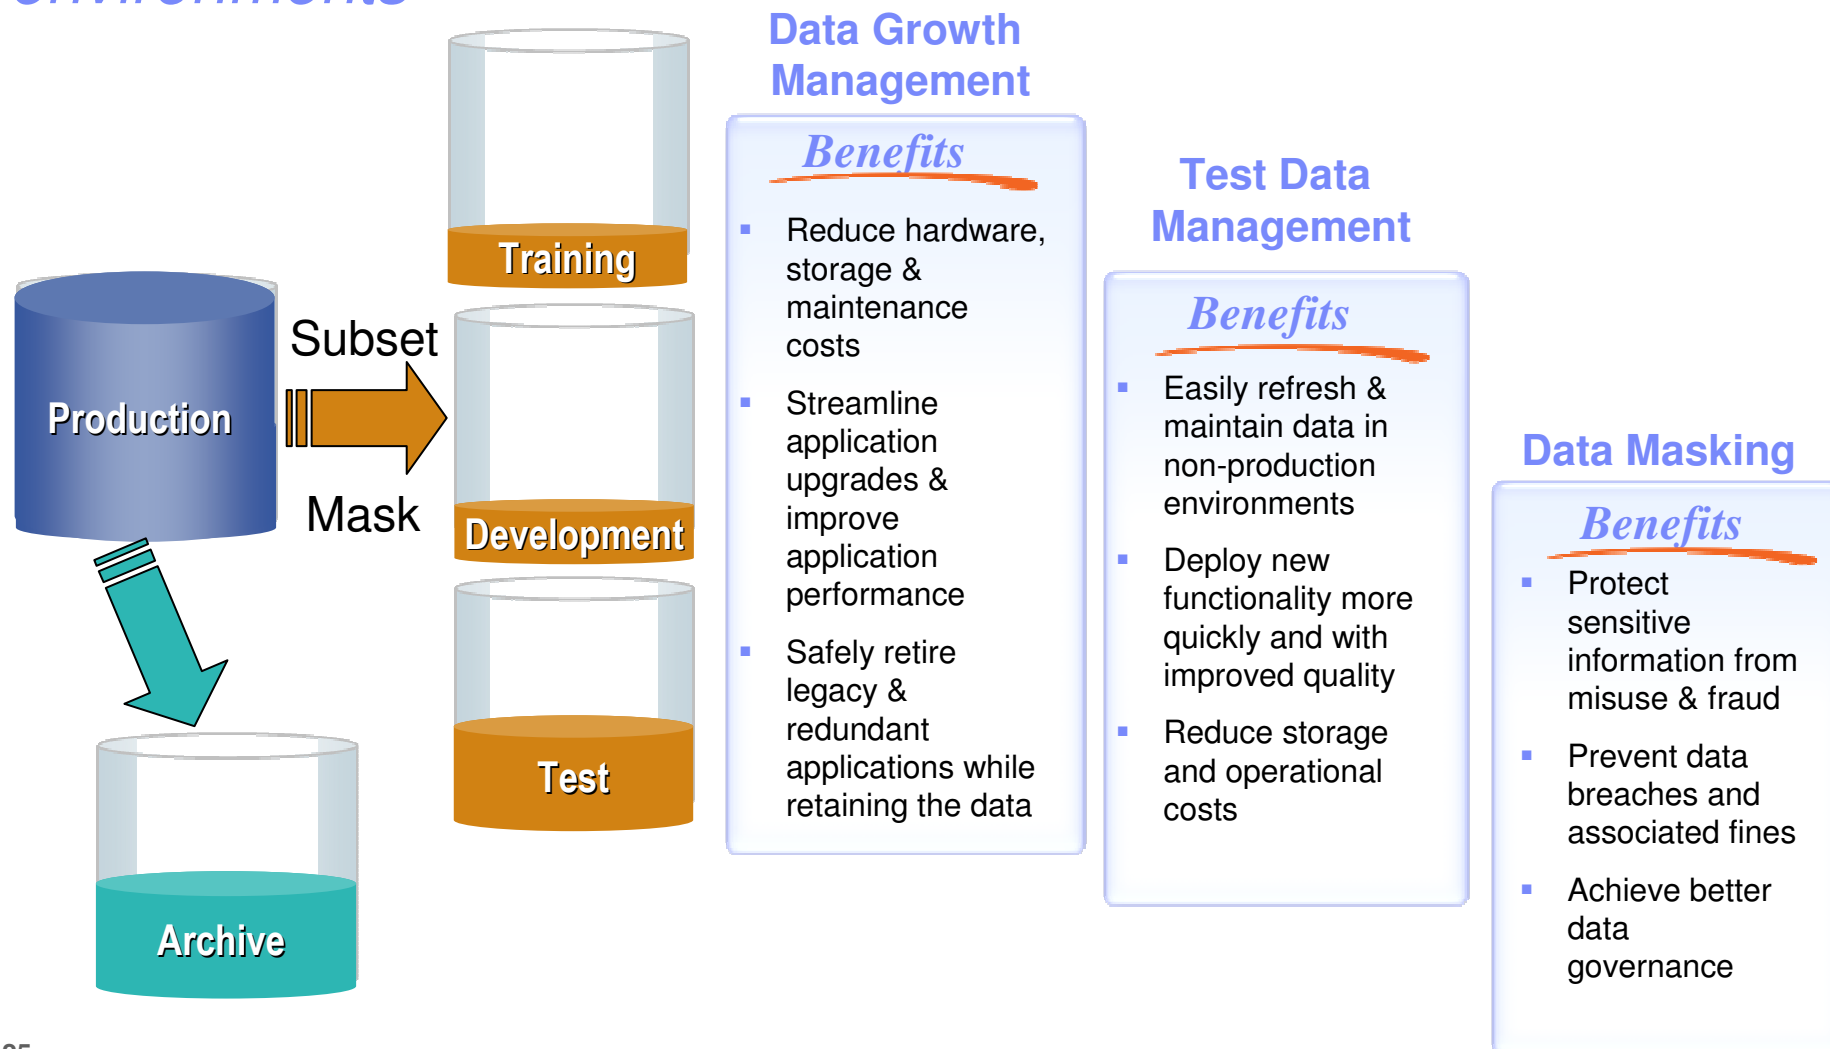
Production

Subset

Mask

Training

Development

Test

Archive

Data Growth Management

Benefits

- Reduce hardware, storage & maintenance costs
- Streamline application upgrades & improve application performance
- Safely retire legacy & redundant applications while retaining the data

Test Data Management

Benefits

- Easily refresh & maintain data in non-production environments
- Deploy new functionality more quickly and with improved quality
- Reduce storage and operational costs

Data Masking

Benefits

- Protect sensitive information from misuse & fraud
- Prevent data breaches and associated fines
- Achieve better data governance